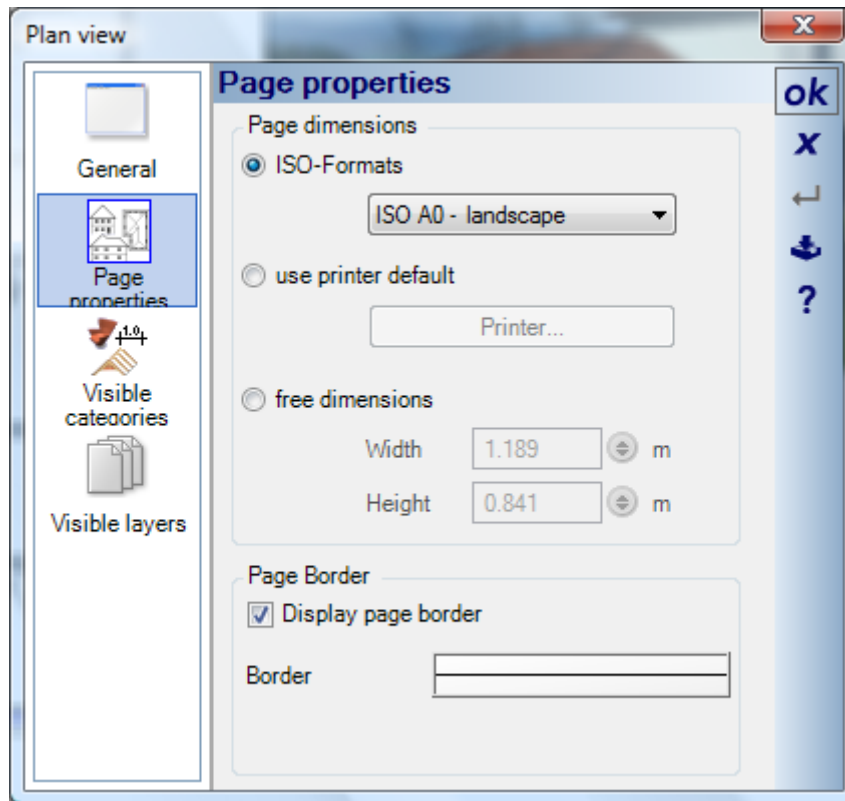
Plan view

General

Page properties

1.0

Visible categories

Visible layers

Page properties

ok

x

?

Page dimensions

ISO-Formats

ISO A0 - landscape

use printer default

Printer...

free dimensions

Width 1.189 m

Height 0.841 m

Page Border

Display page border

Border